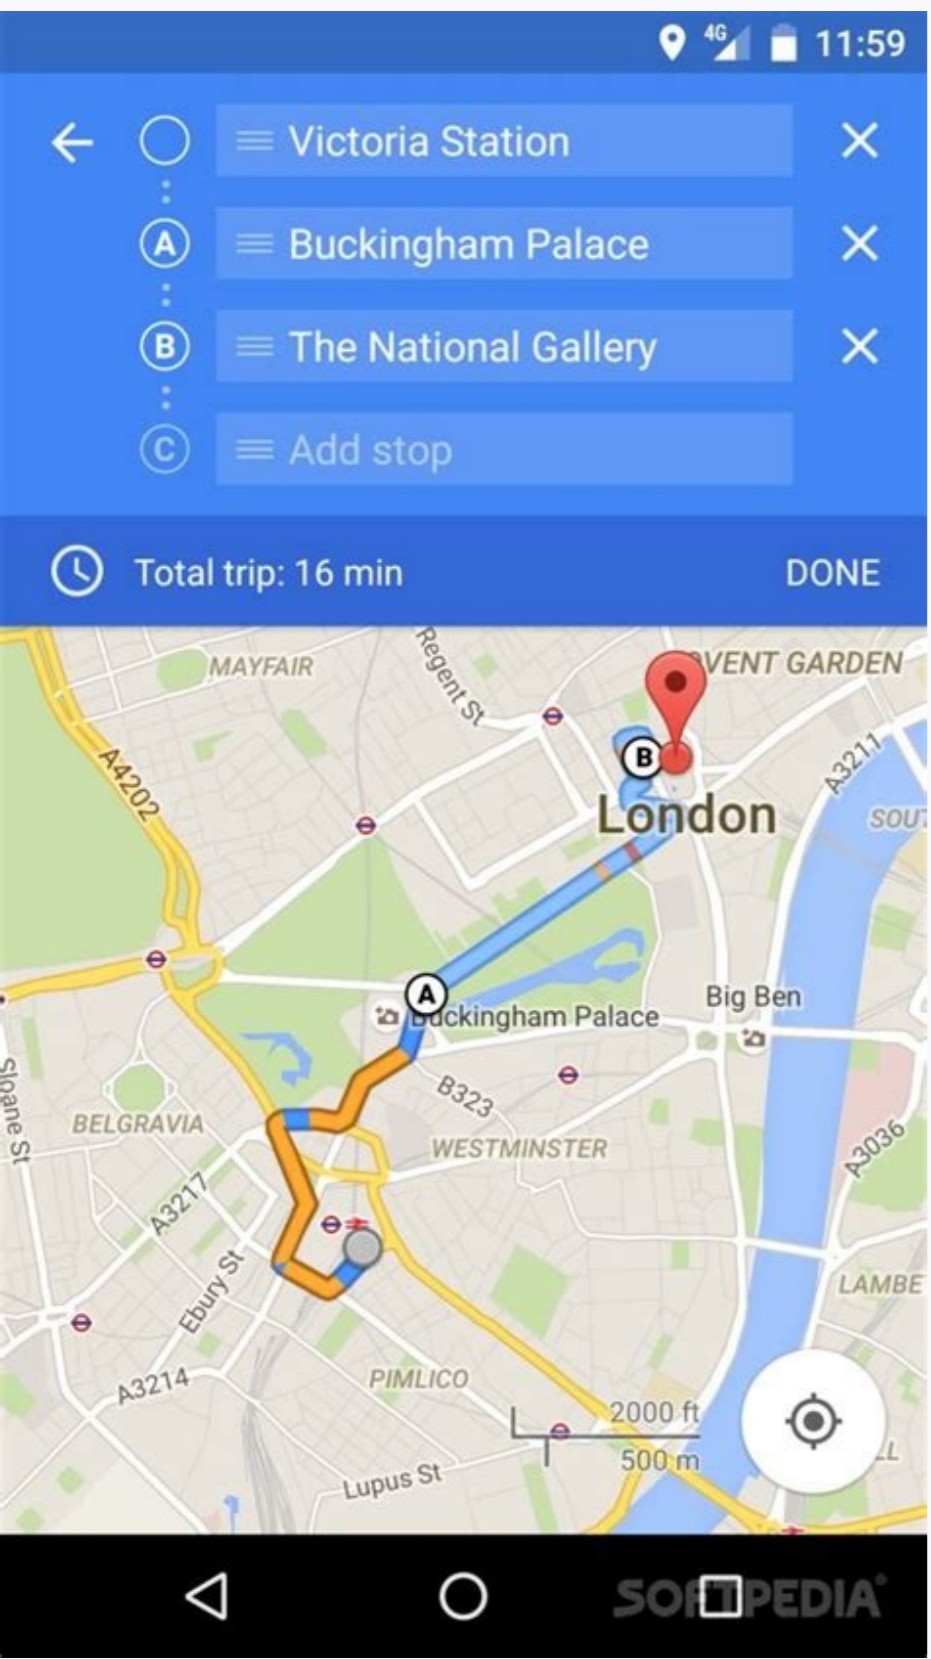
4G 11:59

Victoria Station
A Buckingham Palace
B The National Gallery
C Add stop

Total trip: 16 min
DONE

MAYFAIR
Regent St
VENT GARDEN
A4202
B
London
A3211
SOU
A
Buckingham Palace
Big Ben
B323
Sloane St
BELGRAVIA
WESTMINSTER
A3036
A3217
Ebury St
LAMBE
A3214
PIMLICO
2000 ft
500 m
Lupus St

SOFTPEDIA